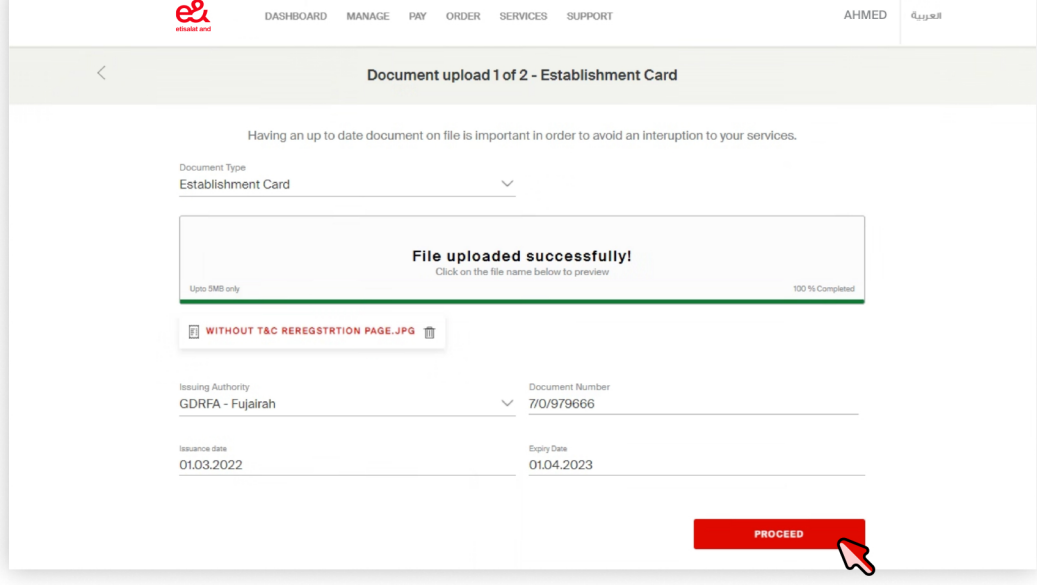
e& etisalat and

DASHBOARD MANAGE PAY ORDER SERVICES SUPPORT

AHMED

العربية

Document upload 1 of 2 - Establishment Card

Having an up to date document on file is important in order to avoid an interuption to your services.

Document Type
Establishment Card

File uploaded successfully!
Click on the file name below to preview

Upto 5MB only

100 % Completed

WITHOUT T&C REREGSTRTION PAGE.JPG

Issuing Authority
GDRFA - Fujairah

Document Number
7/0/979666

Issuance date
01.03.2022

Expiry Date
01.04.2023

PROCEED